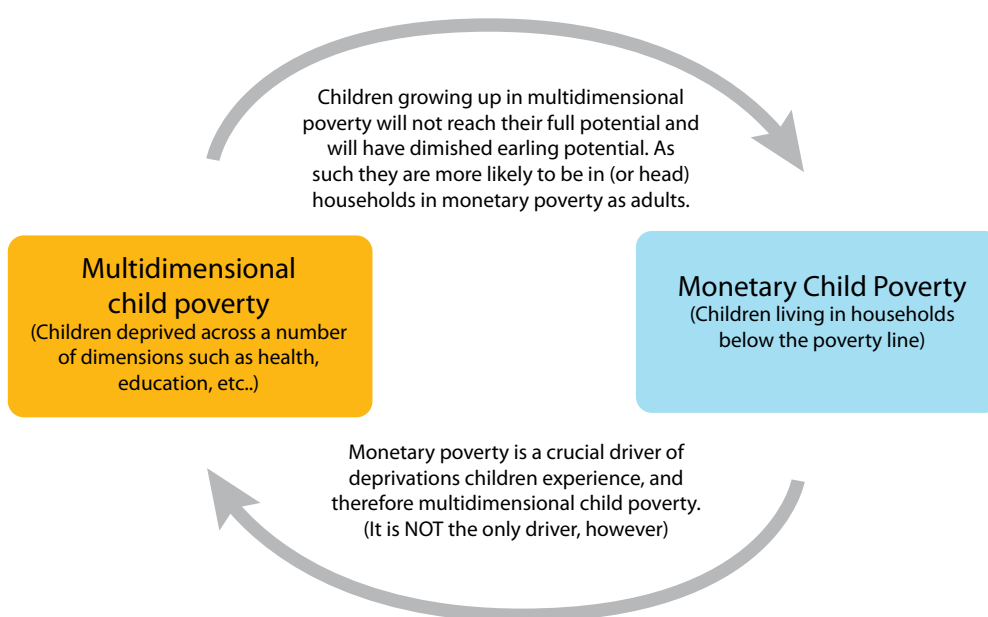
Children growing up in multidimensional poverty will not reach their full potential and will have dimished earling potential. As such they are more likely to be in (or head) households in monetary poverty as adults.

Multidimensional child poverty
(Children deprived across a number of dimensions such as health, education, etc..)

Monetary Child Poverty
(Children living in households below the poverty line)

Monetary poverty is a crucial driver of deprivations children experience, and therefore multidimensional child poverty. (It is NOT the only driver, however)